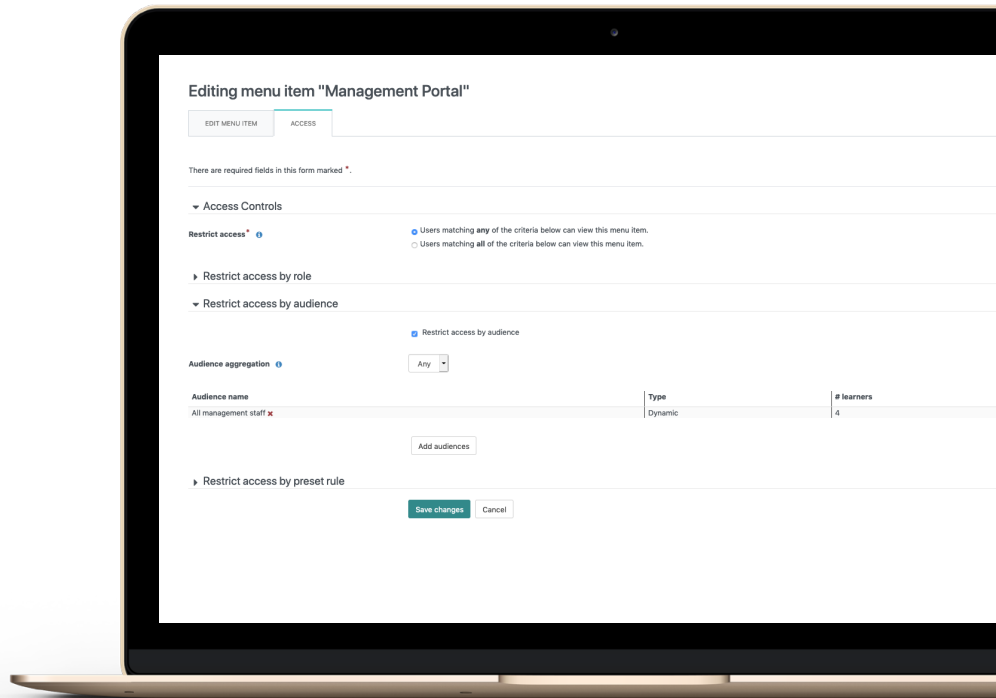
Editing menu item "Management Portal"

EDIT MENU ITEM

ACCESS

There are required fields in this form marked *.

Access Controls

Restrict access*

Users matching **any** of the criteria below can view this menu item.

Users matching **all** of the criteria below can view this menu item.

Restrict access by role

Restrict access by audience

Restrict access by audience

Audience aggregation

Any

| Audience name | Type | # learners |
|---|---|---|
| All management staff | Dynamic | 4 |

Add audiences

Restrict access by preset rule

Save changes

Cancel